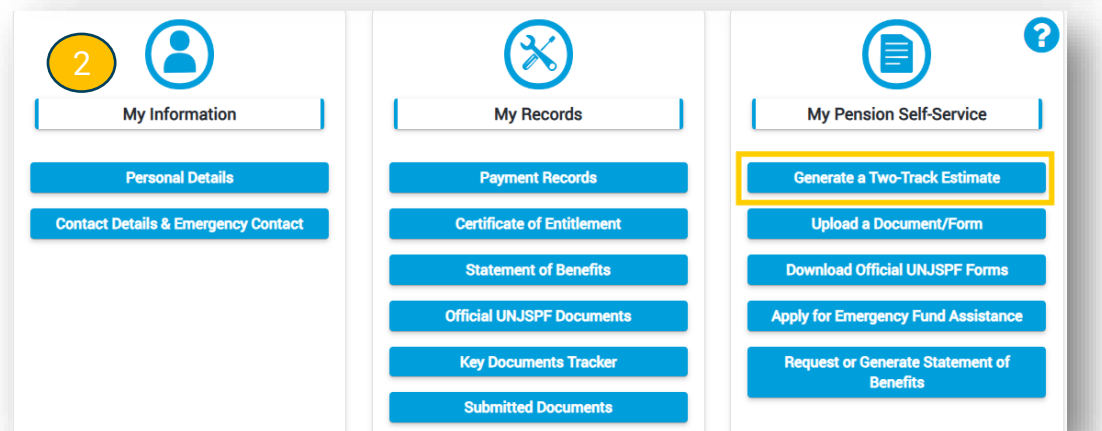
2

My Information

Personal Details

Contact Details & Emergency Contact

My Records

Payment Records

Certificate of Entitlement

Statement of Benefits

Official UNJSPF Documents

Key Documents Tracker

Submitted Documents

?

My Pension Self-Service

Generate a Two-Track Estimate

Upload a Document/Form

Download Official UNJSPF Forms

Apply for Emergency Fund Assistance

Request or Generate Statement of Benefits